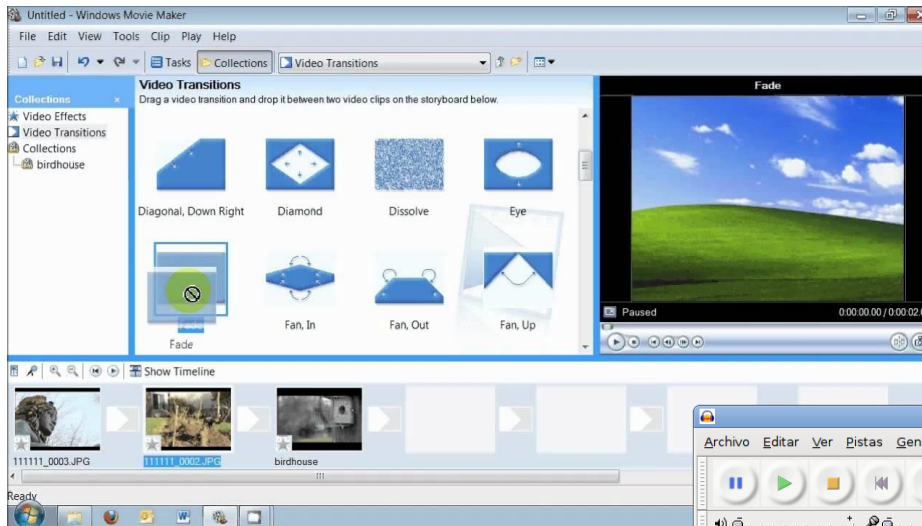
Untitled - Windows Movie Maker

File Edit View Tools Clip Play Help

Tasks Collections Video Transitions

Collections ×

Video Effects

Video Transitions

Collections

birdhouse

Video Transitions

Drag a video transition and drop it between two video clips on the storyboard below.

Diagonal, Down Right

Diamond

Dissolve

Eye

Fade

Fan, In

Fan, Out

Fan, Up

Fade

Paused

0:00:00.00 / 0:00:02

Show Timeline

111111_0003.JPG

111111_0002.JPG

birdhouse

Archivo Editar Ver Pistas Gen

Ready